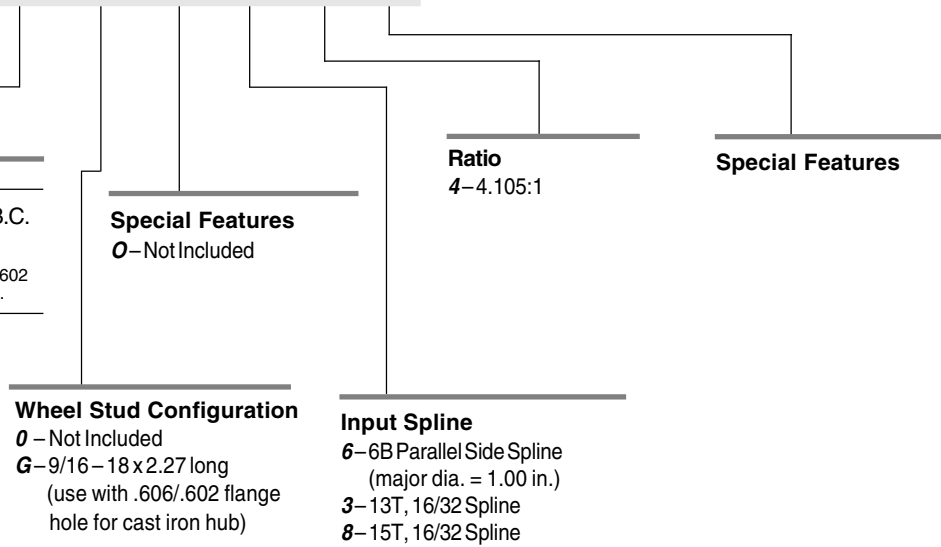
B.C.

602

Special Features
*O* – Not Included

Ratio
*4* – 4.105:1

Special Features

Wheel Stud Configuration
*0* – Not Included
*G* – 9/16 – 18 x 2.27 long (use with .606/.602 flange hole for cast iron hub)

Input Spline
*6* – 6B Parallel Side Spline (major dia. = 1.00 in.)
*3* – 13T, 16/32 Spline
*8* – 15T, 16/32 Spline